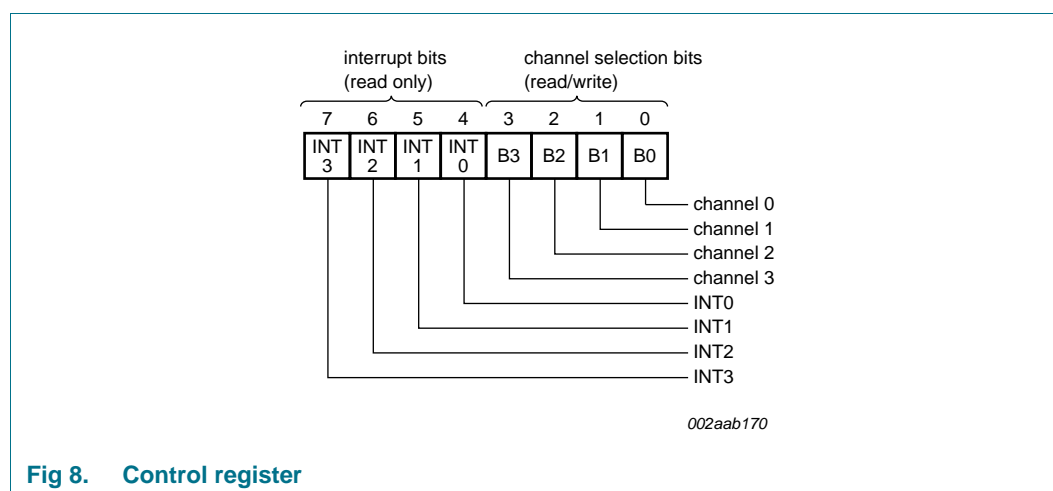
interrupt bits
(read only)

channel selection bits
(read/write)

7 6 5 4 3 2 1 0

| INT 3 | INT 2 | INT 1 | INT 0 | B3 | B2 | B1 | B0 |
|---|---|---|---|---|---|---|---|

channel 0
channel 1
channel 2
channel 3
INT0
INT1
INT2
INT3

002aab170

Fig 8. Control register